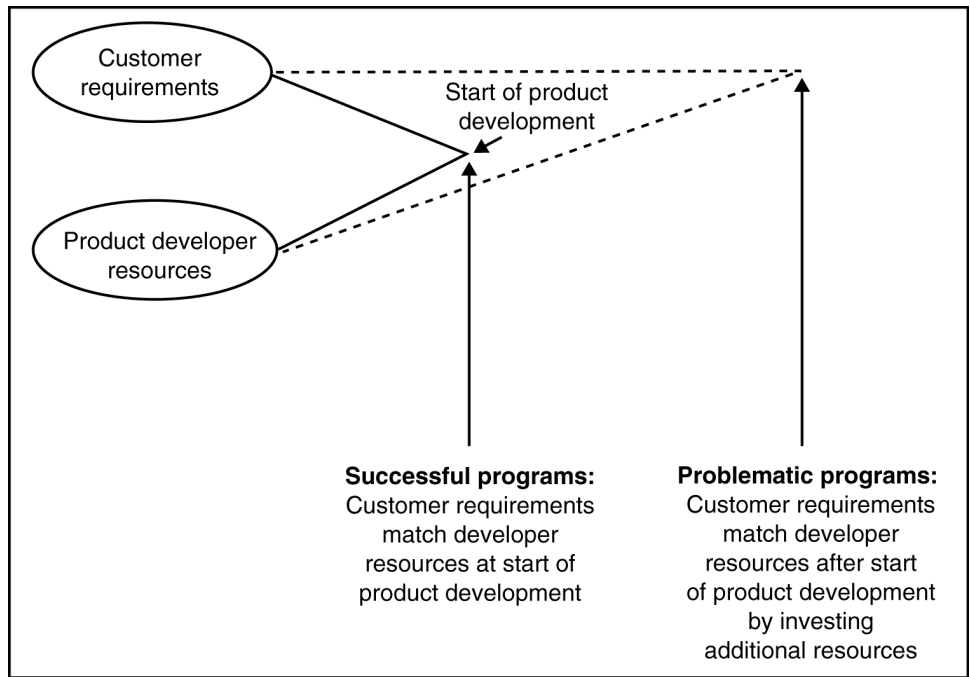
Customer requirements

Product developer resources

Start of product development

**Successful programs:** Customer requirements match developer resources at start of product development

**Problematic programs:** Customer requirements match developer resources after start of product development by investing additional resources